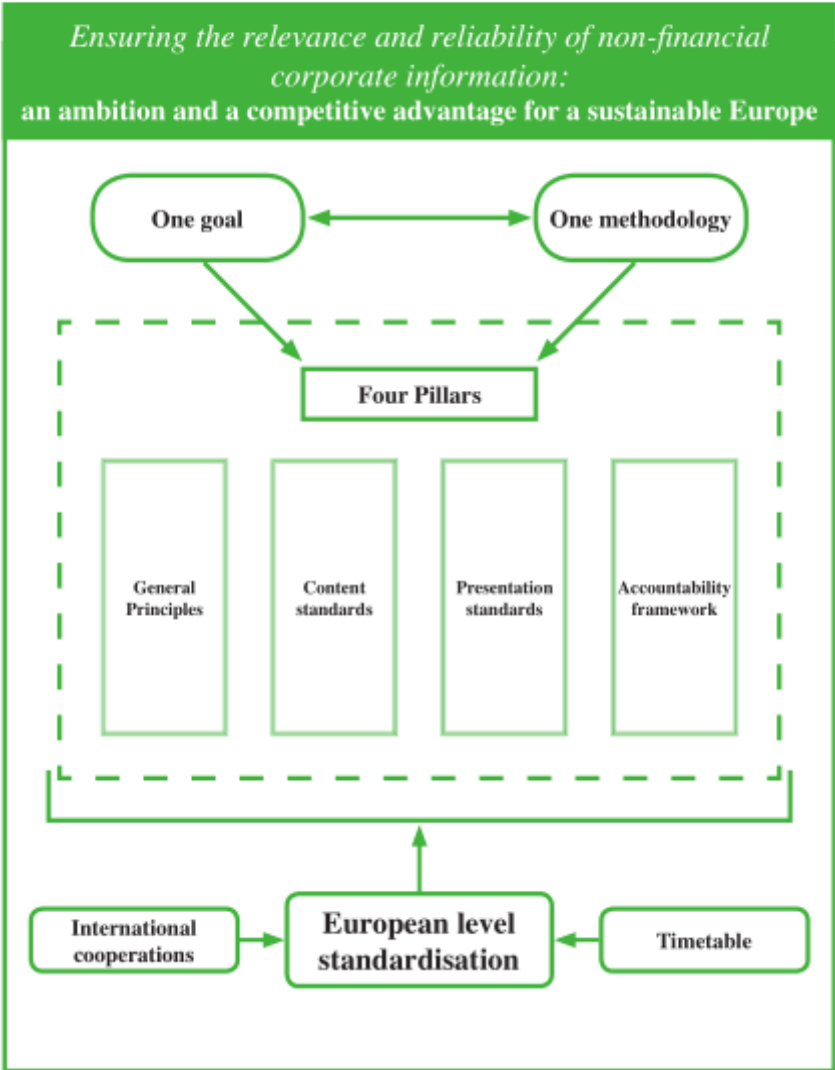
Ensuring the relevance and reliability of non-financial corporate information:
an ambition and a competitive advantage for a sustainable Europe

One goal

One methodology

Four Pillars

General Principles

Content standards

Presentation standards

Accountability framework

International cooperations

European level standardisation

Timetable